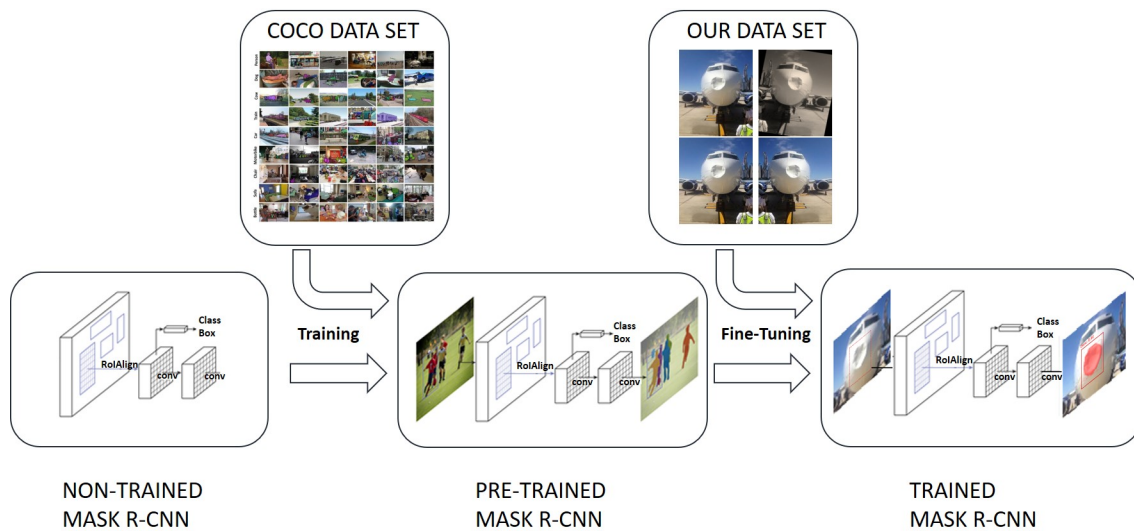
COCO DATA SET

OUR DATA SET

Class
Box
RoIAlign
conv
conv

Training

Class
Box
RoIAlign
conv
conv

Fine-Tuning

Class
Box
RoIAlign
conv
conv

NON-TRAINED
MASK R-CNN

PRE-TRAINED
MASK R-CNN

TRAINED
MASK R-CNN